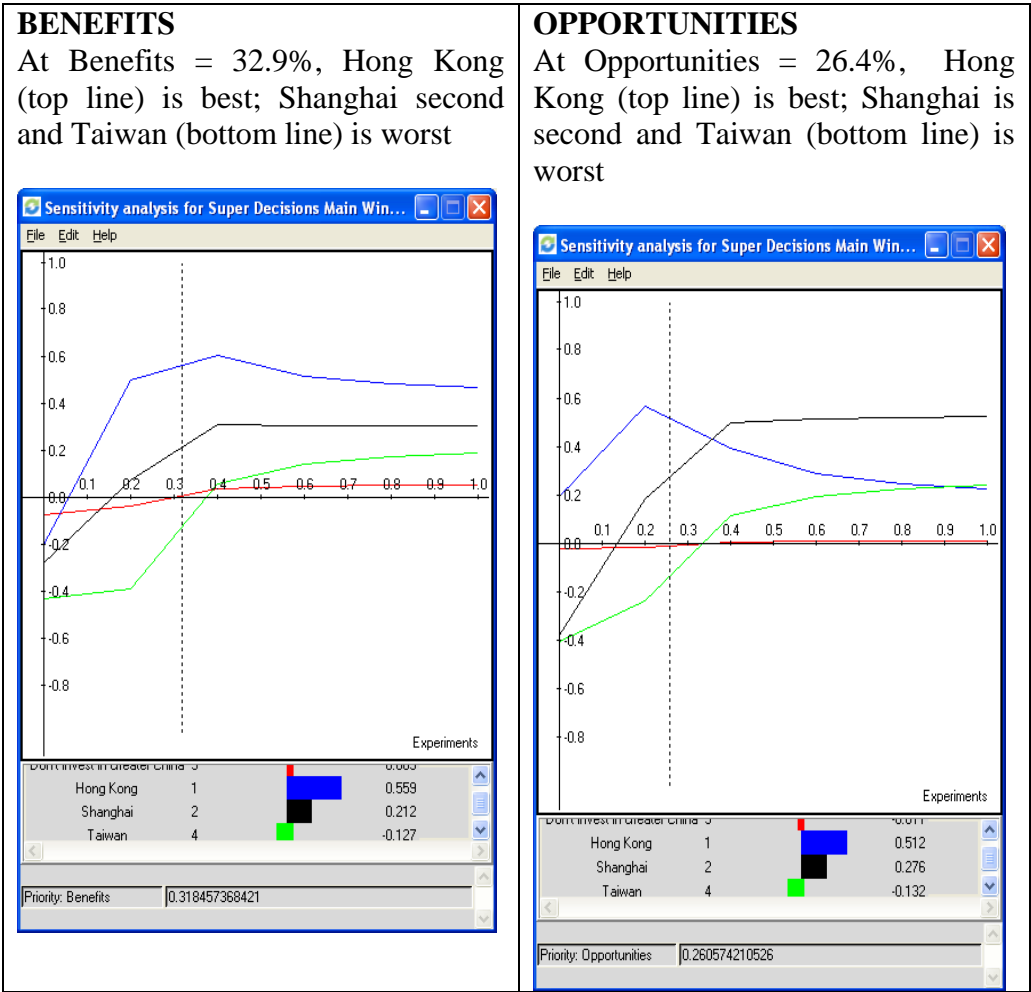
| **BENEFITS** At Benefits = 32.9%, Hong Kong (top line) is best; Shanghai second and Taiwan (bottom line) is worst | **OPPORTUNITIES** At Opportunities = 26.4%, Hong Kong (top line) is best; Shanghai is second and Taiwan (bottom line) is worst |
|---|---|

Sensitivity analysis for Super Decisions Main Win...
File Edit Help
1.0
0.8
0.6
0.4
0.2
0.0
0.1 0.2 0.3 0.4 0.5 0.6 0.7 0.8 0.9 1.0
-0.2
-0.4
-0.6
-0.8
Experiments
Don't invest in Greater China 3 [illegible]
Hong Kong 1 0.559
Shanghai 2 0.212
Taiwan 4 -0.127
Priority: Benefits 0.318457368421

Sensitivity analysis for Super Decisions Main Win...
File Edit Help
1.0
0.8
0.6
0.4
0.2
0.1 0.2 0.3 0.4 0.5 0.6 0.7 0.8 0.9 1.0
0.0
-0.2
-0.4
-0.6
-0.8
Experiments
Don't invest in Greater China 3 -0.011
Hong Kong 1 0.512
Shanghai 2 0.276
Taiwan 4 -0.132
Priority: Opportunities 0.260574210526